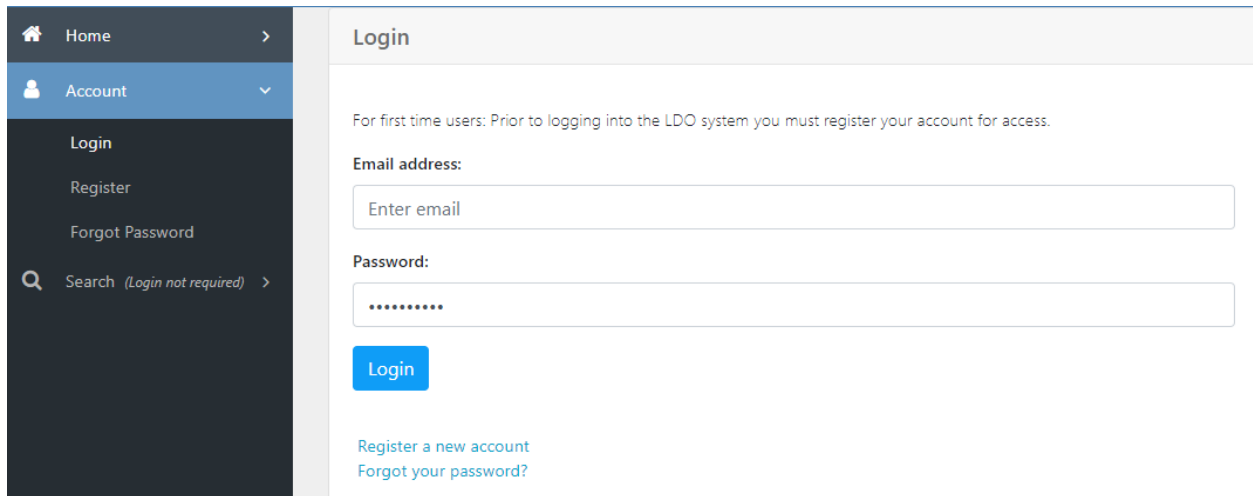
Home
Account
Login
Register
Forgot Password
Search (Login not required)

Login

For first time users: Prior to logging into the LDO system you must register your account for access.

Email address:

Enter email

Password:

••••••••••

Login

Register a new account
Forgot your password?